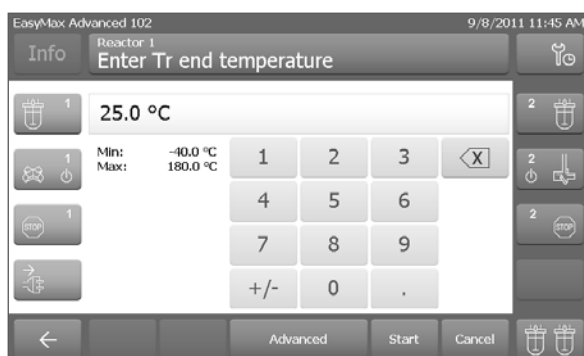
EasyMax Advanced 102
9/8/2011 11:45 AM

Info
Reactor 1
Enter Tr end temperature

1
25.0 °C

2

1
Min: -40.0 °C
Max: 180.0 °C

| 1 | 2 | 3 | X |
|---|---|---|---|
| 4 | 5 | 6 | |
| 7 | 8 | 9 | |
| +/- | 0 | . | |

2

1
STOP

2
STOP

←
Advanced
Start
Cancel